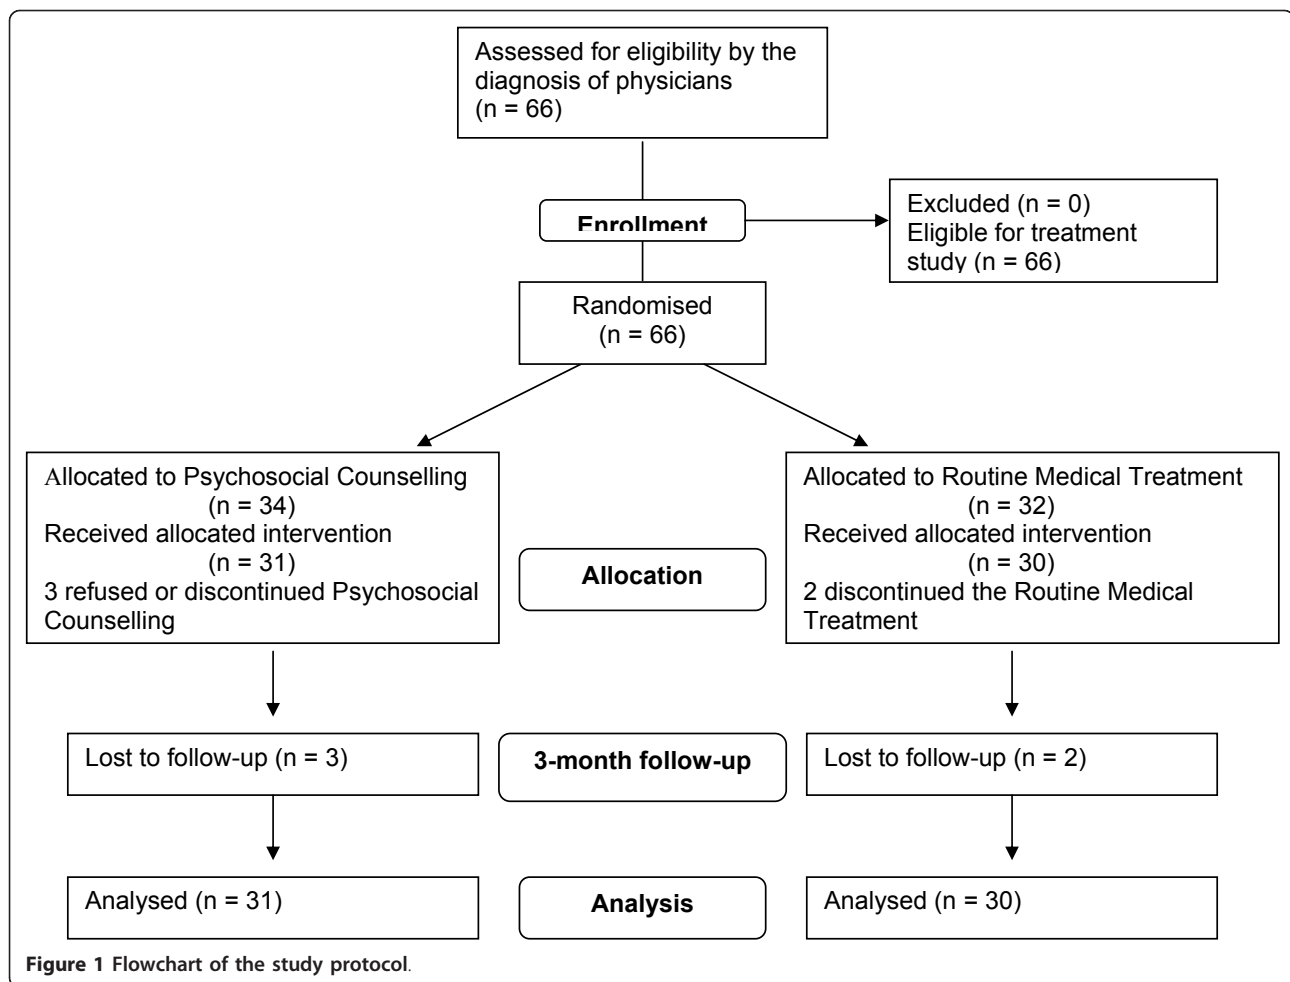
Assessed for eligibility by the diagnosis of physicians
(n = 66)

Enrollment

Excluded (n = 0)
Eligible for treatment study (n = 66)

Randomised
(n = 66)

Allocated to Psychosocial Counselling
(n = 34)
Received allocated intervention
(n = 31)
3 refused or discontinued Psychosocial Counselling

Allocation

Allocated to Routine Medical Treatment
(n = 32)
Received allocated intervention
(n = 30)
2 discontinued the Routine Medical Treatment

Lost to follow-up (n = 3)

3-month follow-up

Lost to follow-up (n = 2)

Analysed (n = 31)

Analysis

Analysed (n = 30)

Figure 1 Flowchart of the study protocol.